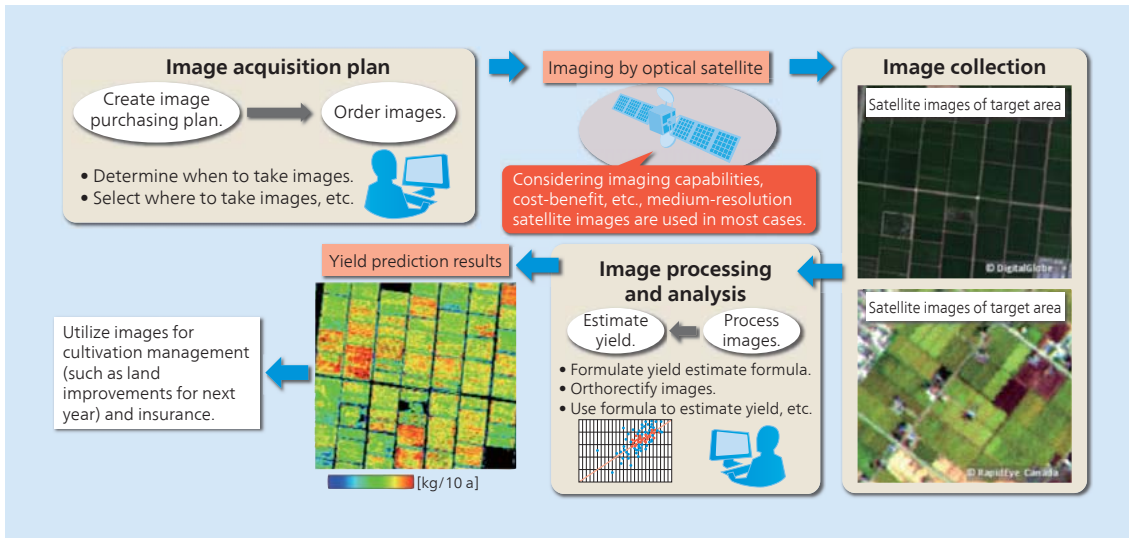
Image acquisition plan

Create image purchasing plan.

Order images.

• Determine when to take images.
• Select where to take images, etc.

Imaging by optical satellite

Considering imaging capabilities, cost-benefit, etc., medium-resolution satellite images are used in most cases.

Image collection

Satellite images of target area

© DigitalGlobe

Satellite images of target area

© RapidEye Canada

Image processing and analysis

Estimate yield.

Process images.

• Formulate yield estimate formula.
• Orthorectify images.
• Use formula to estimate yield, etc.

Yield prediction results

[kg/10 a]

Utilize images for cultivation management (such as land improvements for next year) and insurance.